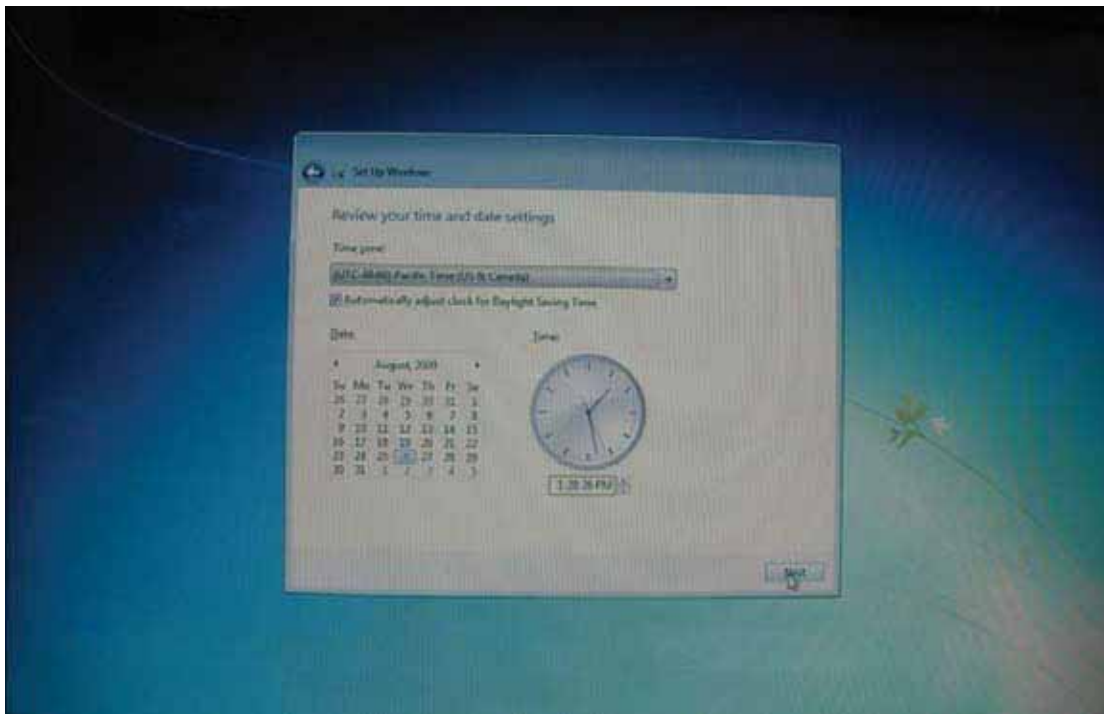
Set Up Windows

Review your time and date settings

Time zone:

(UTC-08:00) Pacific Time (US & Canada)

Automatically adjust clock for Daylight Saving Time

Date:

August, 2009

| Su | Mo | Tu | We | Th | Fr | Sa |
|---|---|---|---|---|---|---|
| 26 | 27 | 28 | 29 | 30 | 31 | 1 |
| 2 | 3 | 4 | 5 | 6 | 7 | 8 |
| 9 | 10 | 11 | 12 | 13 | 14 | 15 |
| 16 | 17 | 18 | 19 | 20 | 21 | 22 |
| 23 | 24 | 25 | 26 | 27 | 28 | 29 |
| 30 | 31 | 1 | 2 | 3 | 4 | 5 |

Time:

1:28:26 PM

Next